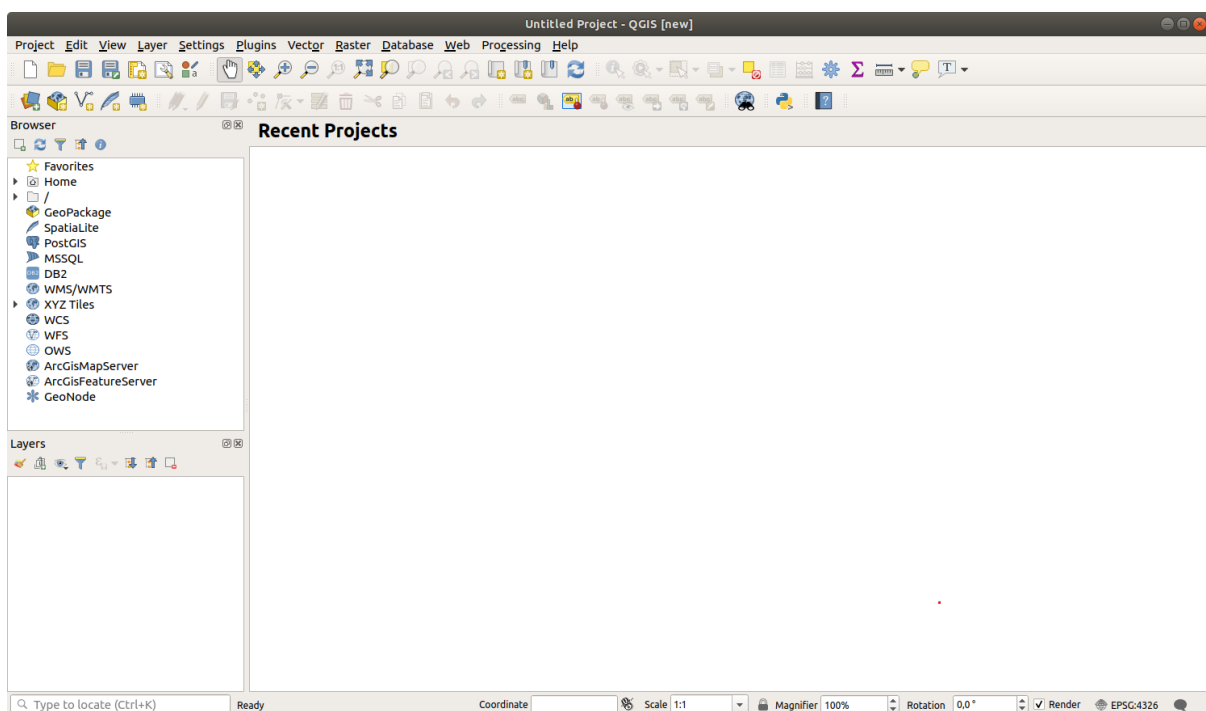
Untitled Project - QGIS [new]

Project Edit View Layer Settings Plugins Vector Raster Database Web Processing Help

Browser

Favorites
Home
/
GeoPackage
SpatiaLite
PostGIS
MSSQL
DB2
WMS/WMTS
XYZ Tiles
WCS
WFS
OWS
ArcGisMapServer
ArcGisFeatureServer
GeoNode

Layers

Recent Projects

Type to locate (Ctrl+K)
Ready
Coordinate
Scale 1:1
Magnifier 100%
Rotation 0,0 °
Render
EPSG:4326